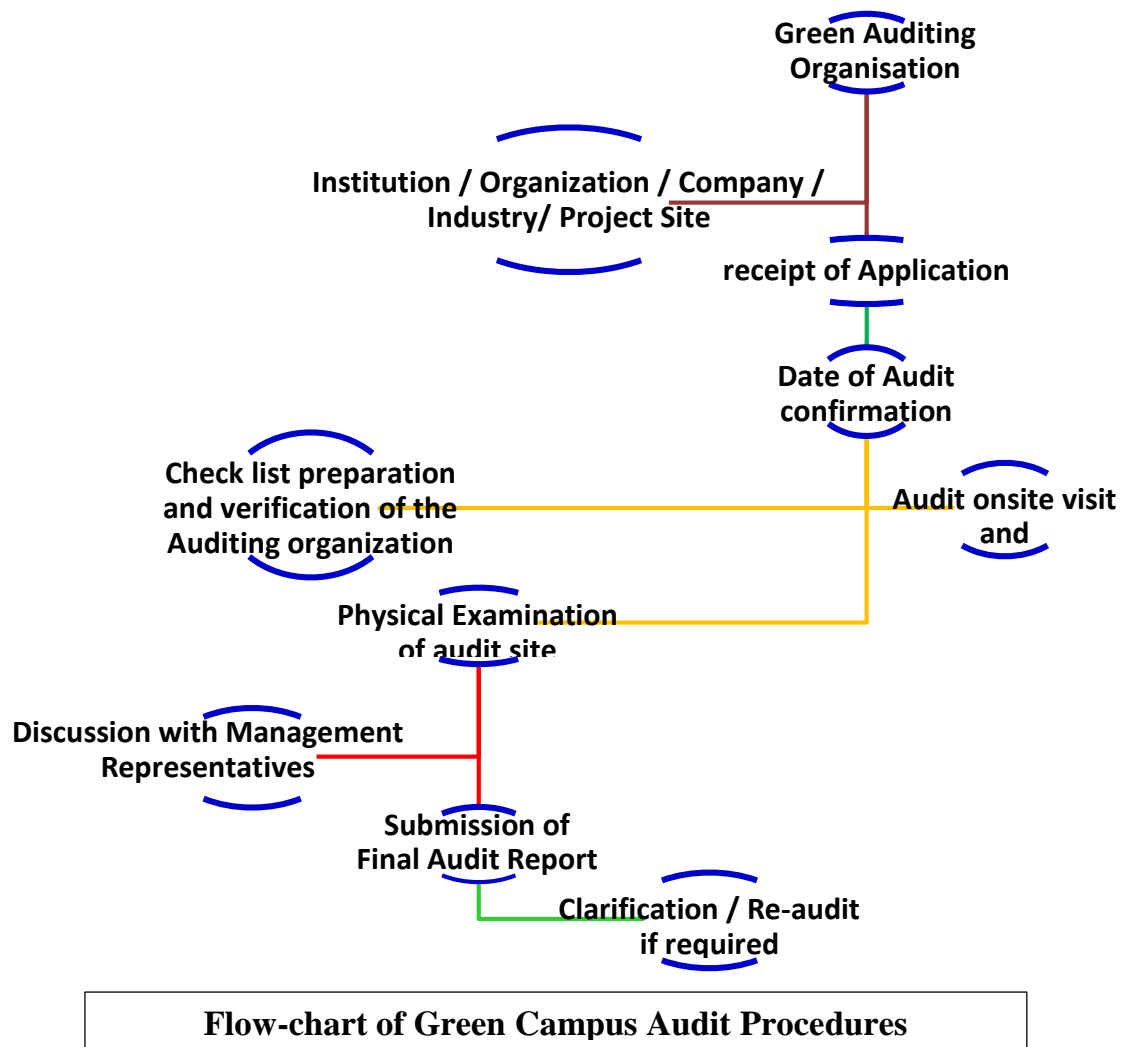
Green Auditing Organisation

Institution / Organization / Company / Industry/ Project Site

receipt of Application

Date of Audit confirmation

Check list preparation and verification of the Auditing organization

Audit onsite visit and

Physical Examination of audit site

Discussion with Management Representatives

Submission of Final Audit Report

Clarification / Re-audit if required

Flow-chart of Green Campus Audit Procedures